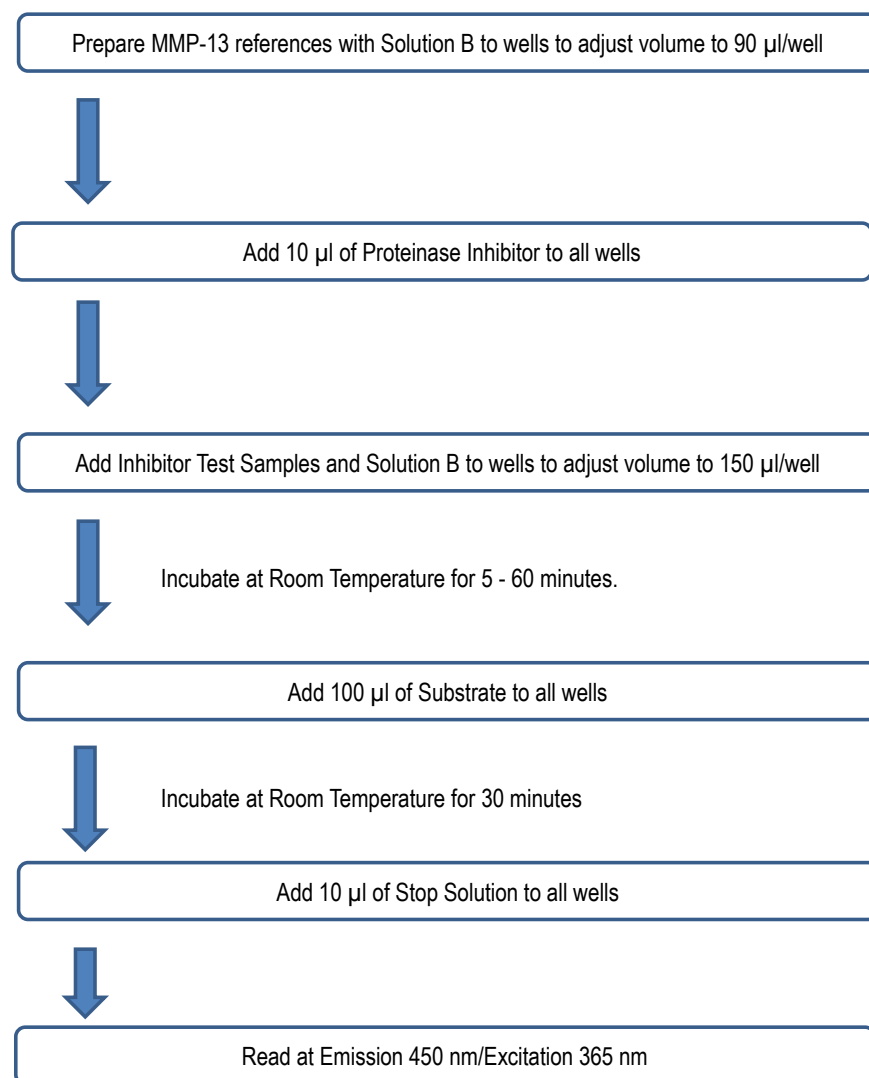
Prepare MMP-13 references with Solution B to wells to adjust volume to 90 µl/well

Add 10 µl of Proteinase Inhibitor to all wells

Add Inhibitor Test Samples and Solution B to wells to adjust volume to 150 µl/well

Incubate at Room Temperature for 5 - 60 minutes.

Add 100 µl of Substrate to all wells

Incubate at Room Temperature for 30 minutes

Add 10 µl of Stop Solution to all wells

Read at Emission 450 nm/Excitation 365 nm